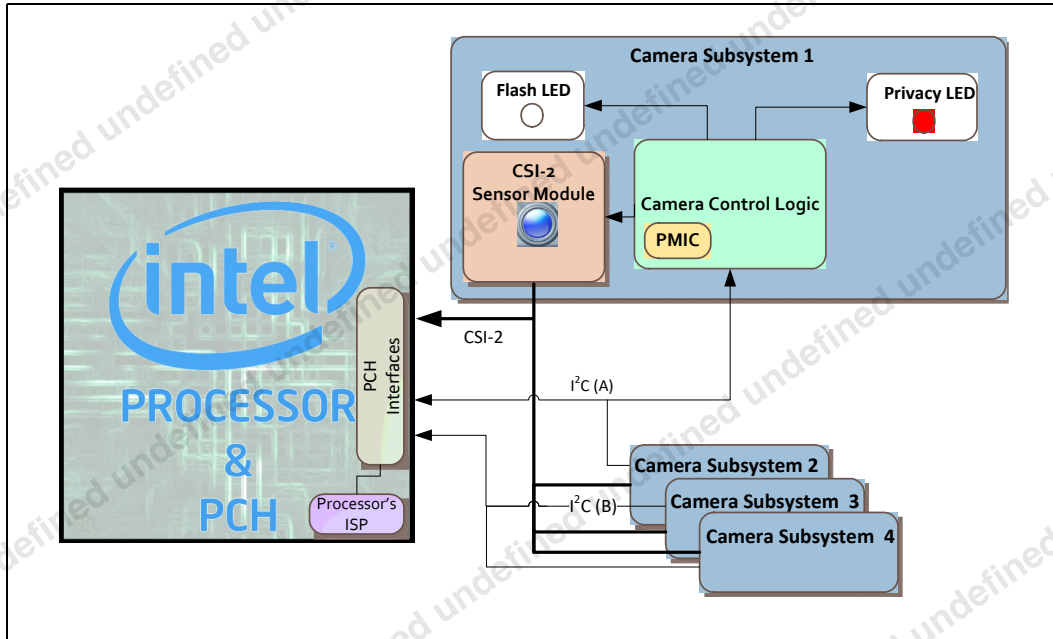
Camera Subsystem 1

Flash LED

Privacy LED

CSI-2 Sensor Module

Camera Control Logic

PMIC

intel

PROCESSOR & PCH

PCH Interfaces

Processor's ISP

CSI-2

I$^2$C (A)

I$^2$C (B)

Camera Subsystem 2

Camera Subsystem 3

Camera Subsystem 4

undefined undefined undefined undefined undefined undefined undefined undefined